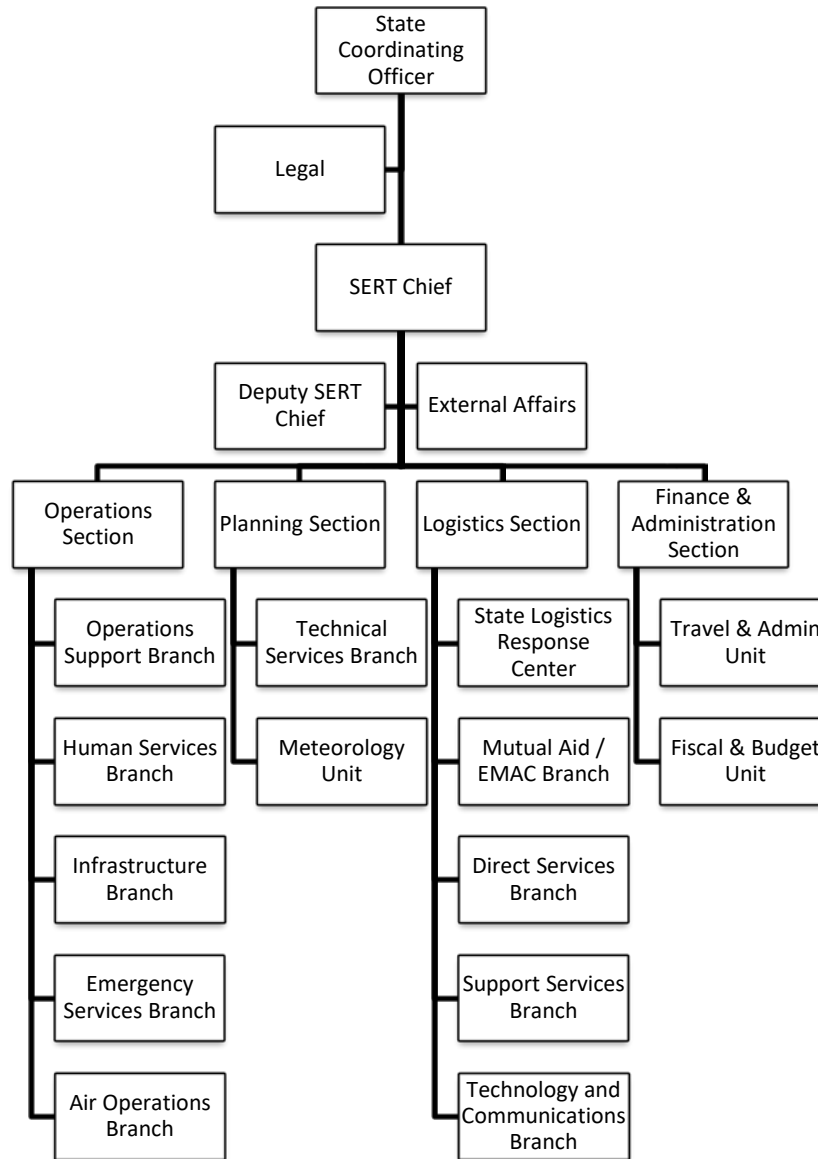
State Coordinating Officer

Legal

SERT Chief

Deputy SERT Chief

External Affairs

Operations Section

Operations Support Branch

Human Services Branch

Infrastructure Branch

Emergency Services Branch

Air Operations Branch

Planning Section

Technical Services Branch

Meteorology Unit

Logistics Section

State Logistics Response Center

Mutual Aid / EMAC Branch

Direct Services Branch

Support Services Branch

Technology and Communications Branch

Finance & Administration Section

Travel & Admin Unit

Fiscal & Budget Unit